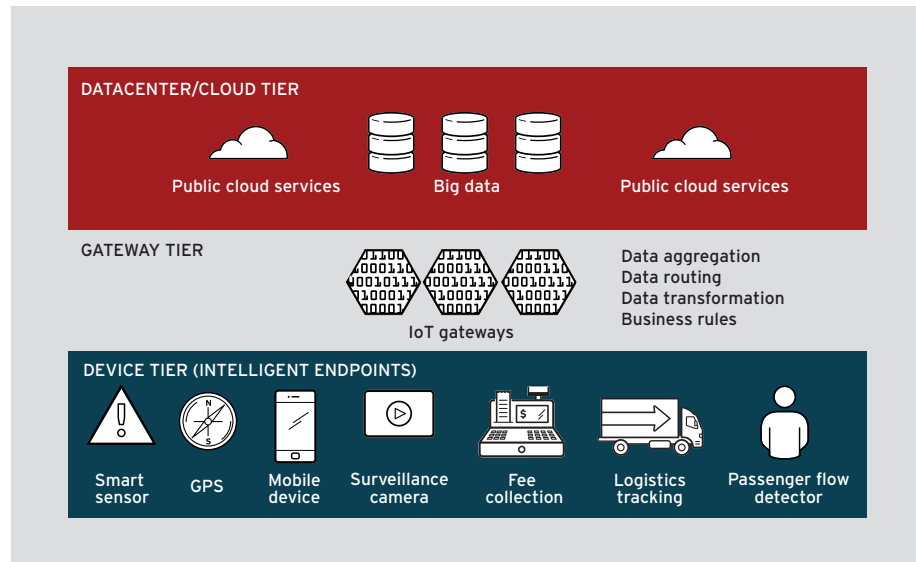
DATACENTER/CLOUD TIER

Public cloud services

Big data

Public cloud services

GATEWAY TIER

IoT gateways

Data aggregation
Data routing
Data transformation
Business rules

DEVICE TIER (INTELLIGENT ENDPOINTS)

Smart sensor

GPS

Mobile device

Surveillance camera

Fee collection

Logistics tracking

Passenger flow detector